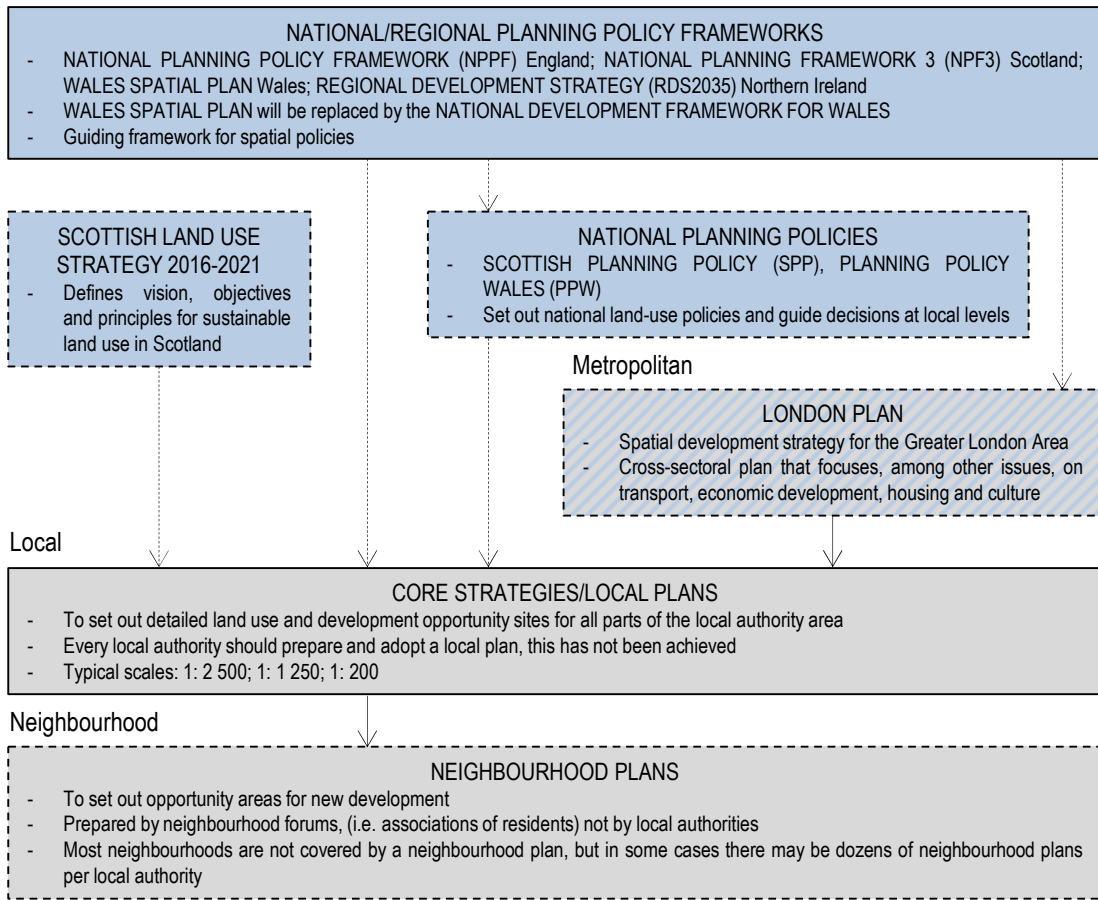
NATIONAL/REGIONAL PLANNING POLICY FRAMEWORKS
- NATIONAL PLANNING POLICY FRAMEWORK (NPPF) England; NATIONAL PLANNING FRAMEWORK 3 (NPF3) Scotland; WALES SPATIAL PLAN Wales; REGIONAL DEVELOPMENT STRATEGY (RDS2035) Northern Ireland
- WALES SPATIAL PLAN will be replaced by the NATIONAL DEVELOPMENT FRAMEWORK FOR WALES
- Guiding framework for spatial policies

SCOTTISH LAND USE STRATEGY 2016-2021
- Defines vision, objectives and principles for sustainable land use in Scotland

NATIONAL PLANNING POLICIES
- SCOTTISH PLANNING POLICY (SPP), PLANNING POLICY WALES (PPW)
- Set out national land-use policies and guide decisions at local levels

Metropolitan

LONDON PLAN
- Spatial development strategy for the Greater London Area
- Cross-sectoral plan that focuses, among other issues, on transport, economic development, housing and culture

Local

CORE STRATEGIES/LOCAL PLANS
- To set out detailed land use and development opportunity sites for all parts of the local authority area
- Every local authority should prepare and adopt a local plan, this has not been achieved
- Typical scales: 1: 2 500; 1: 1 250; 1: 200

Neighbourhood

NEIGHBOURHOOD PLANS
- To set out opportunity areas for new development
- Prepared by neighbourhood forums, (i.e. associations of residents) not by local authorities
- Most neighbourhoods are not covered by a neighbourhood plan, but in some cases there may be dozens of neighbourhood plans per local authority